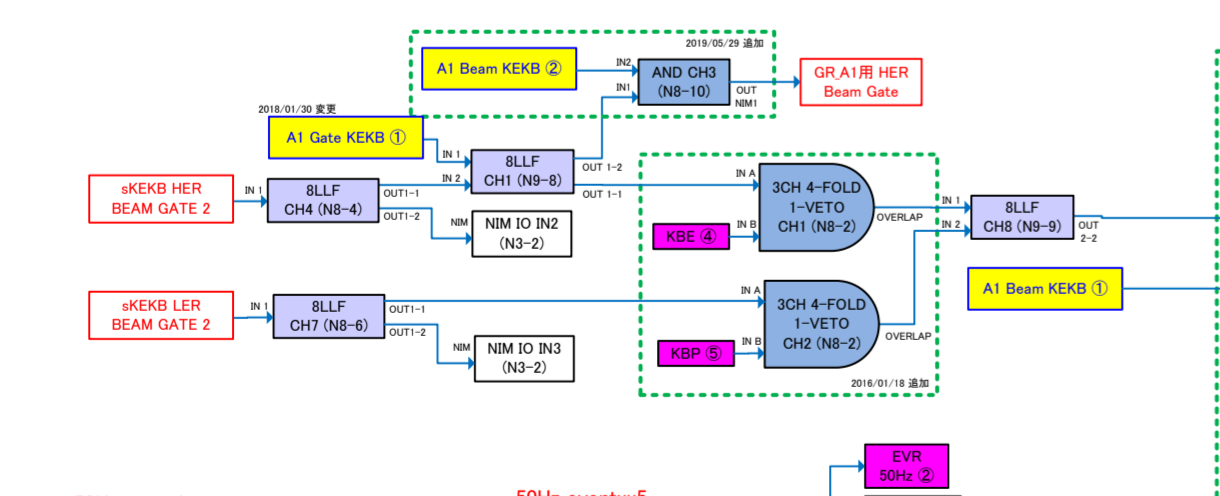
2019/05/29 追加

A1 Beam KEKB ②

IN2

AND CH3 (N8-10)

IN1

OUT NIM1

GR_A1用 HER Beam Gate

2018/01/30 変更

A1 Gate KEKB ①

IN 1

IN 2

8LLF CH1 (N9-8)

OUT 1-2

OUT 1-1

sKEKB HER BEAM GATE 2

IN 1

8LLF CH4 (N8-4)

OUT1-1

OUT1-2

NIM

NIM IO IN2 (N3-2)

IN A

IN B

KBE ④

3CH 4-FOLD 1-VETO CH1 (N8-2)

OVERLAP

IN 1

IN 2

8LLF CH8 (N9-9)

OUT 2-2

A1 Beam KEKB ①

sKEKB LER BEAM GATE 2

IN 1

8LLF CH7 (N8-6)

OUT1-1

OUT1-2

NIM

NIM IO IN3 (N3-2)

IN A

KBP ⑤

IN B

3CH 4-FOLD 1-VETO CH2 (N8-2)

OVERLAP

2016/01/18 追加

EVR 50Hz ②